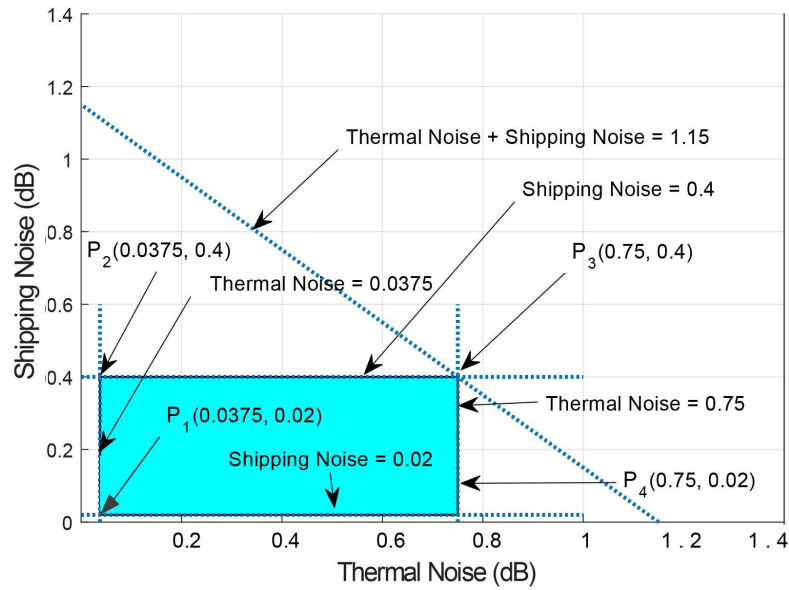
1.4
1.2
1
0.8
0.6
0.4
0.2
0
Shipping Noise (dB)
0.2
0.4
0.6
0.8
1
1.2
1.4
Thermal Noise (dB)

Thermal Noise + Shipping Noise = 1.15
Shipping Noise = 0.4
$P_2(0.0375, 0.4)$
$P_3(0.75, 0.4)$
Thermal Noise = 0.0375
Thermal Noise = 0.75
$P_1(0.0375, 0.02)$
Shipping Noise = 0.02
$P_4(0.75, 0.02)$